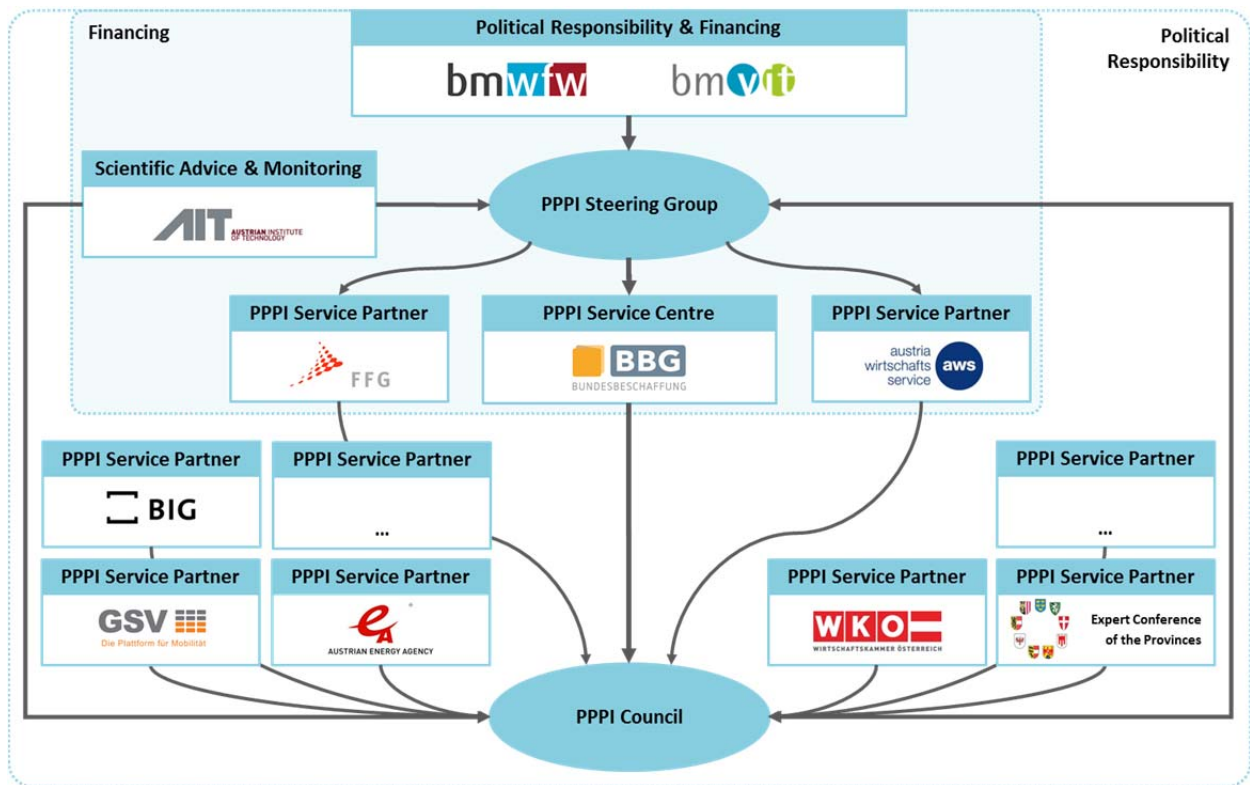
Financing

Political Responsibility & Financing

bmwfw bmvit

Political Responsibility

Scientific Advice & Monitoring

AIT AUSTRIAN INSTITUTE OF TECHNOLOGY

PPPI Steering Group

PPPI Service Partner

FFG

PPPI Service Centre

BBG BUNDESBESCHAFFUNG

PPPI Service Partner

austria wirtschafts service aws

PPPI Service Partner

BIG

PPPI Service Partner

...

PPPI Service Partner

...

PPPI Service Partner

GSV Die Plattform für Mobilität

PPPI Service Partner

AUSTRIAN ENERGY AGENCY

PPPI Service Partner

WKO WIRTSCHAFTSKAMMER ÖSTERREICH

PPPI Service Partner

Expert Conference of the Provinces

PPPI Council